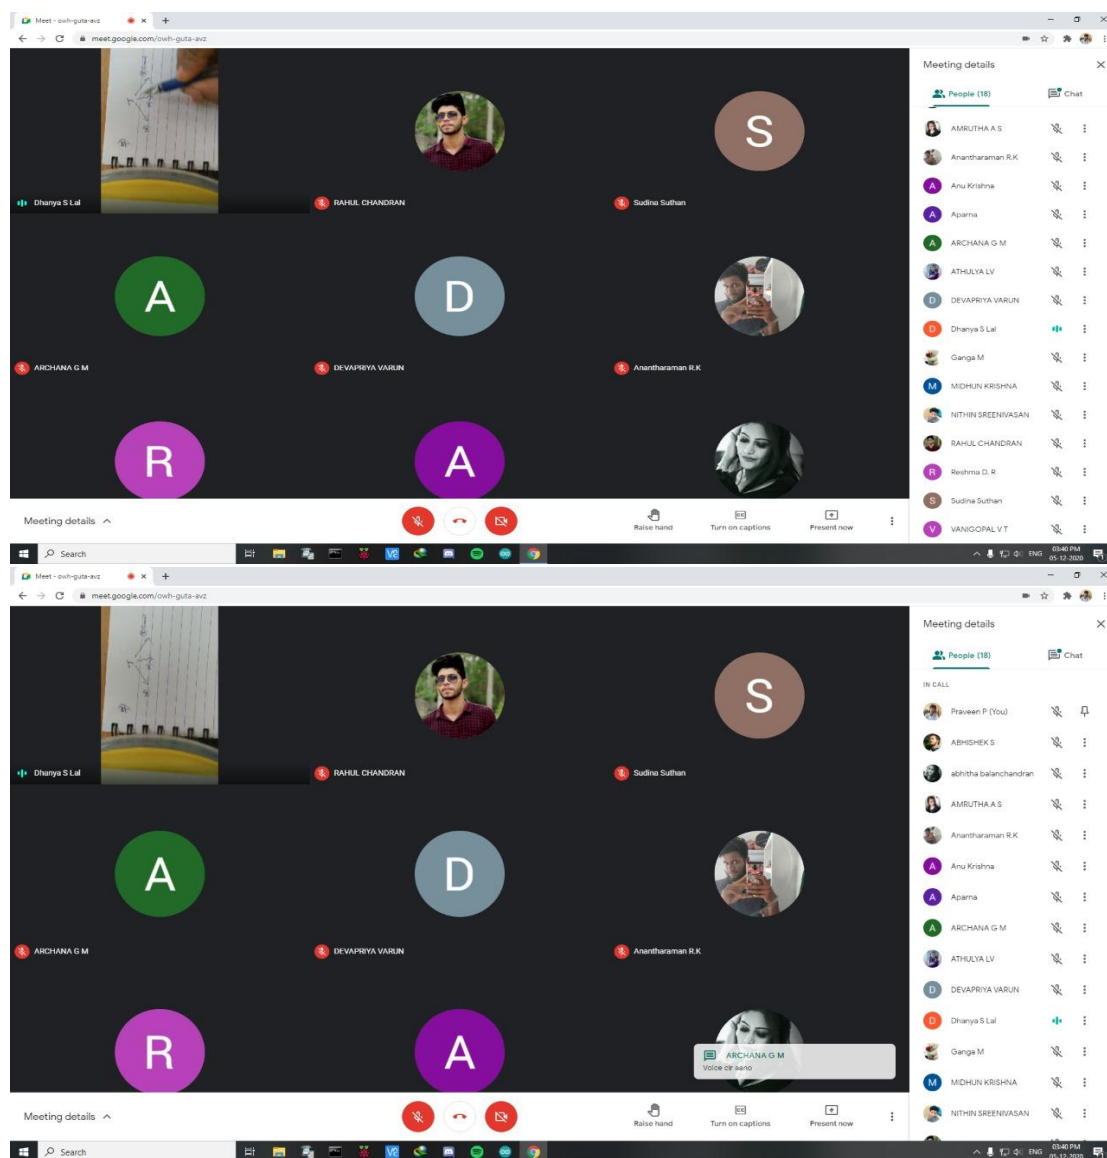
Meet - owh-guta-avz

meet.google.com/owh-guta-avz

Dhanya S Lal
RAHUL CHANDRAN
S
Sudina Suthan
A
ARCHANA G M
D
DEVAPRIYA VARUN
Anantharaman R.K
R
A

Meeting details
Raise hand
Turn on captions
Present now

Meeting details
People (18)
Chat
AMRUTHA A S
Anantharaman R.K
Anu Krishna
Aparna
ARCHANA G M
ATHULYA LV
DEVAPRIYA VARUN
Dhanya S Lal
Ganga M
MIDHUN KRISHNA
NITHIN SREENIVASAN
RAHUL CHANDRAN
Reshma D. R
Sudina Suthan
VANIGOPAL V T

Search
ENG 03:40 PM 05-12-2020

Meet - owh-guta-avz

meet.google.com/owh-guta-avz

Dhanya S Lal
RAHUL CHANDRAN
S
Sudina Suthan
A
ARCHANA G M
D
DEVAPRIYA VARUN
Anantharaman R.K
R
A
ARCHANA G M
Voice clr aano

Meeting details
Raise hand
Turn on captions
Present now

Meeting details
People (18)
Chat
IN CALL
Praveen P (You)
ABHISHEK S
abhitha balanchandran
AMRUTHA A S
Anantharaman R.K
Anu Krishna
Aparna
ARCHANA G M
ATHULYA LV
DEVAPRIYA VARUN
Dhanya S Lal
Ganga M
MIDHUN KRISHNA
NITHIN SREENIVASAN

Search
ENG 03:40 PM 05-12-2020